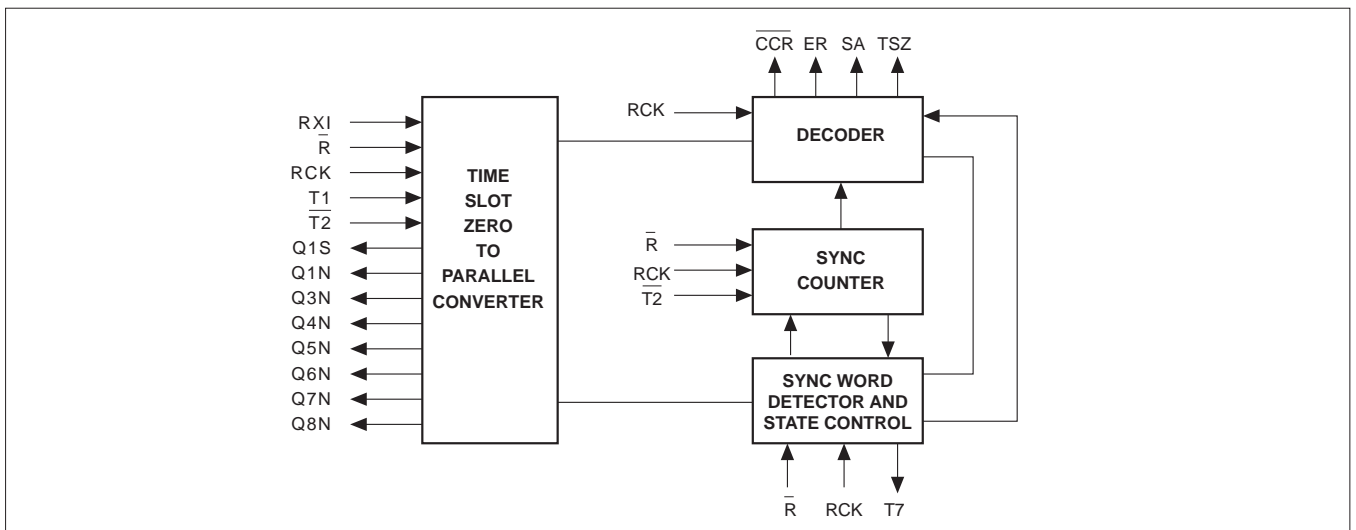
$\overline{CCR}$ ER SA TSZ

RXI
$\overline{R}$
RCK
$\overline{T1}$
$\overline{T2}$
Q1S
Q1N
Q3N
Q4N
Q5N
Q6N
Q7N
Q8N

TIME SLOT ZERO TO PARALLEL CONVERTER

RCK

DECODER

$\overline{R}$
RCK
$\overline{T2}$

SYNC COUNTER

SYNC WORD DETECTOR AND STATE CONTROL

$\overline{R}$ RCK T7